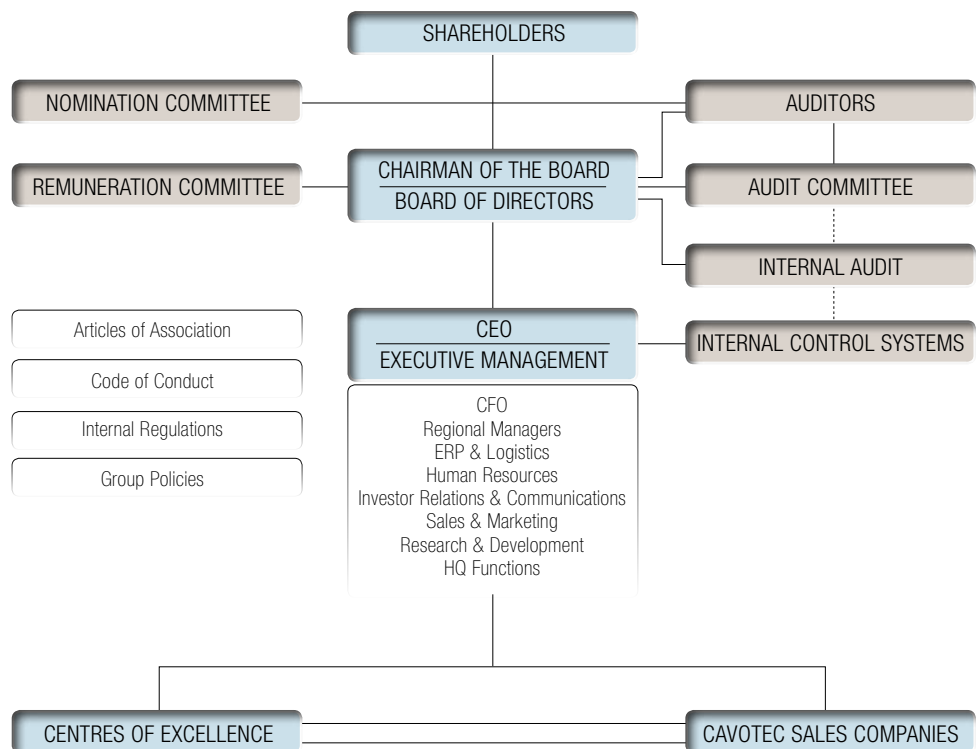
SHAREHOLDERS

NOMINATION COMMITTEE

AUDITORS

REMUNERATION COMMITTEE

CHAIRMAN OF THE BOARD
BOARD OF DIRECTORS

AUDIT COMMITTEE

INTERNAL AUDIT

Articles of Association

Code of Conduct

Internal Regulations

Group Policies

CEO
EXECUTIVE MANAGEMENT

INTERNAL CONTROL SYSTEMS

CFO
Regional Managers
ERP & Logistics
Human Resources
Investor Relations & Communications
Sales & Marketing
Research & Development
HQ Functions

CENTRES OF EXCELLENCE

CAVOTEC SALES COMPANIES